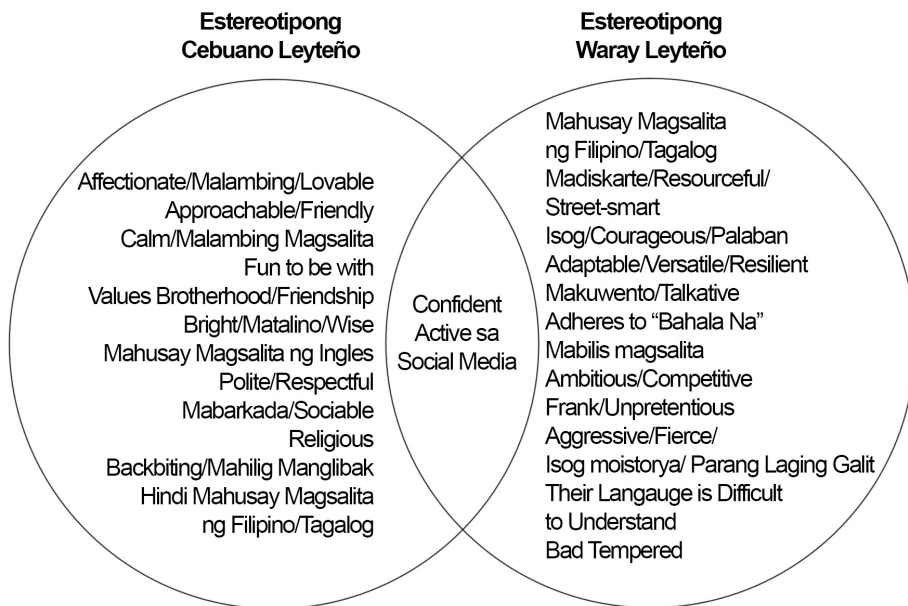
Estereotipong
Cebuano Leyteño

Affectionate/Malambing/Lovable
Approachable/Friendly
Calm/Malambing Magsalita
Fun to be with
Values Brotherhood/Friendship
Bright/Matalino/Wise
Mahusay Magsalita ng Ingles
Polite/Respectful
Mabarkada/Sociable
Religious
Backbiting/Mahilig Manglibak
Hindi Mahusay Magsalita
ng Filipino/Tagalog

Confident
Active sa
Social Media

Estereotipong
Waray Leyteño

Mahusay Magsalita
ng Filipino/Tagalog
Madiskarte/Resourceful/
Street-smart
Isog/Courageous/Palaban
Adaptable/Versatile/Resilient
Makuwento/Talkative
Adheres to "Bahala Na"
Mabilis magsalita
Ambitious/Competitive
Frank/Unpretentious
Aggressive/Fierce/
Isog moistorya/ Parang Laging Galit
Their Langauge is Difficult
to Understand
Bad Tempered